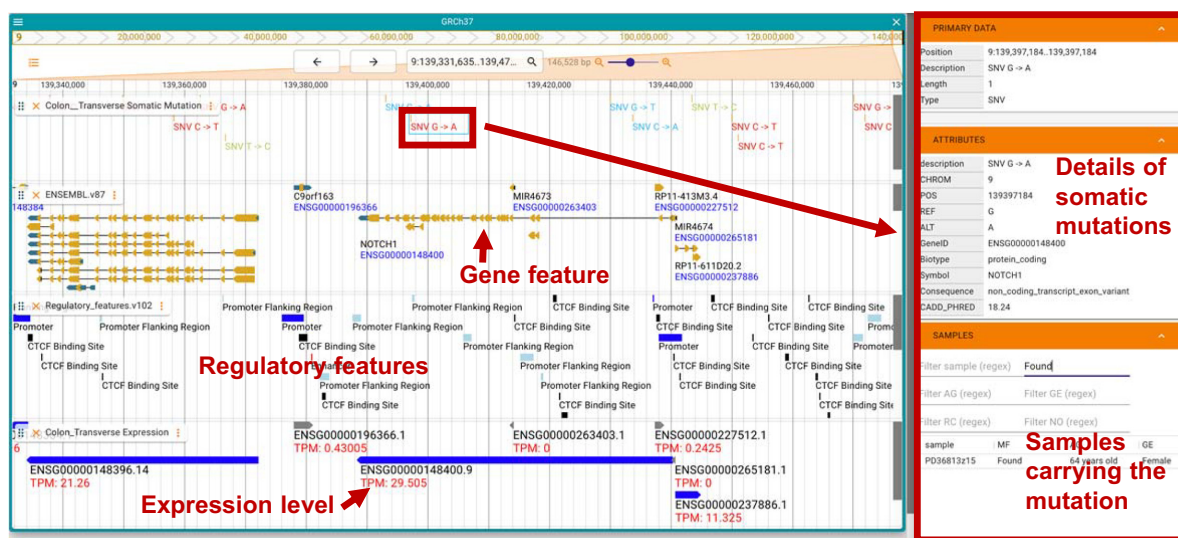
GRCh37

9 20,000,000 40,000,000 60,000,000 80,000,000 100,000,000 120,000,000 140,0

← → 9:139,331,635..139,47... 146,528 bp

139,340,000 139,360,000 139,380,000 139,400,000 139,420,000 139,440,000 139,460,000

Colon_Transverse Somatic Mutation

G -> A SNV G -> A SNV G -> T SNV T -> C SNV G -> A
SNV C -> T SNV G -> A SNV C -> A SNV C -> T SNV C
SNV T -> C SNV C -> T

ENSEMBL.v87
148384 C9orf163 ENSG00000196366 MIR4673 ENSG00000263403 RP11-413M3.4 ENSG00000227512
MIR4674 ENSG00000265181
NOTCH1 ENSG00000148400
RP11-611D20.2 ENSG00000237886

Gene feature

Regulatory_features.v102
Promoter Flanking Region Promoter Flanking Region CTCF Binding Site Promoter CTCF Binding Site CTCF Binding Site
Promoter Promoter Flanking Region Promoter Promoter Flanking Region CTCF Binding Site Promoter CTCF Binding Site Promoter CTCF Binding Site Prom
CTCF Binding Site CTCF Binding Site Promoter Flanking Region Promoter CTCF Binding Site Promoter
CTCF Binding Site Promoter Flanking Region CTCF Binding Site CTCF Binding Site
CTCF Binding Site Promoter Flanking Region Promoter Flanking Region CTCF Binding Site CTCF Binding Site
CTCF Binding Site CTCF Binding Site CTCF Binding Site

Regulatory features

Colon_Transverse Expression
ENSG00000196366.1 TPM: 0.43005 ENSG00000263403.1 TPM: 0 ENSG00000227512.1 TPM: 0.2425
ENSG00000148396.14 TPM: 21.26
ENSG00000148400.9 TPM: 29.505
ENSG00000265181.1 TPM: 0
ENSG00000237886.1 TPM: 11.325

Expression level

PRIMARY DATA

| Position | 9:139,397,184..139,397,184 |
|---|---|
| Description | SNV G -> A |
| Length | 1 |
| Type | SNV |

ATTRIBUTES

| description | SNV G -> A |
|---|---|
| CHROM | 9 |
| POS | 139397184 |
| REF | G |
| ALT | A |
| GeneID | ENSG00000148400 |
| Biotype | protein_coding |
| Symbol | NOTCH1 |
| Consequence | non_coding_transcript_exon_variant |
| CADD_PHRED | 18.24 |

Details of somatic mutations

SAMPLES

Filter sample (regex) Found
Filter AG (regex) Filter GE (regex)
Filter RC (regex) Filter NO (regex)

| sample | MF | | GE |
|---|---|---|---|
| PD36813z15 | Found | 64 years old | Female |

Samples carrying the mutation